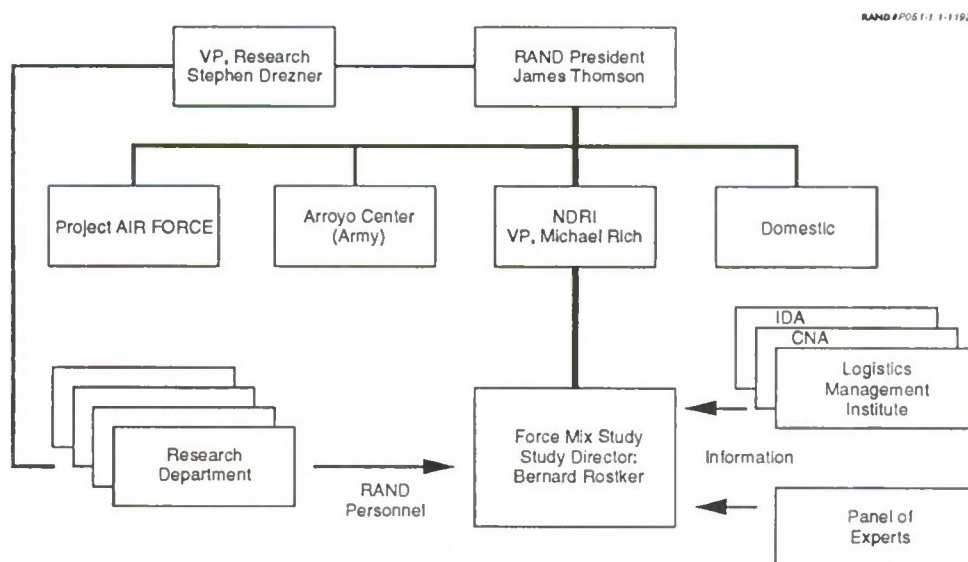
RAND #P051-1 1-1192

VP, Research
Stephen Drezner

RAND President
James Thomson

Project AIR FORCE

Arroyo Center
(Army)

NDRI
VP, Michael Rich

Domestic

IDA

CNA

Logistics
Management
Institute

Research
Department

Force Mix Study
Study Director:
Bernard Rostker

Information

RAND
Personnel

Panel of
Experts